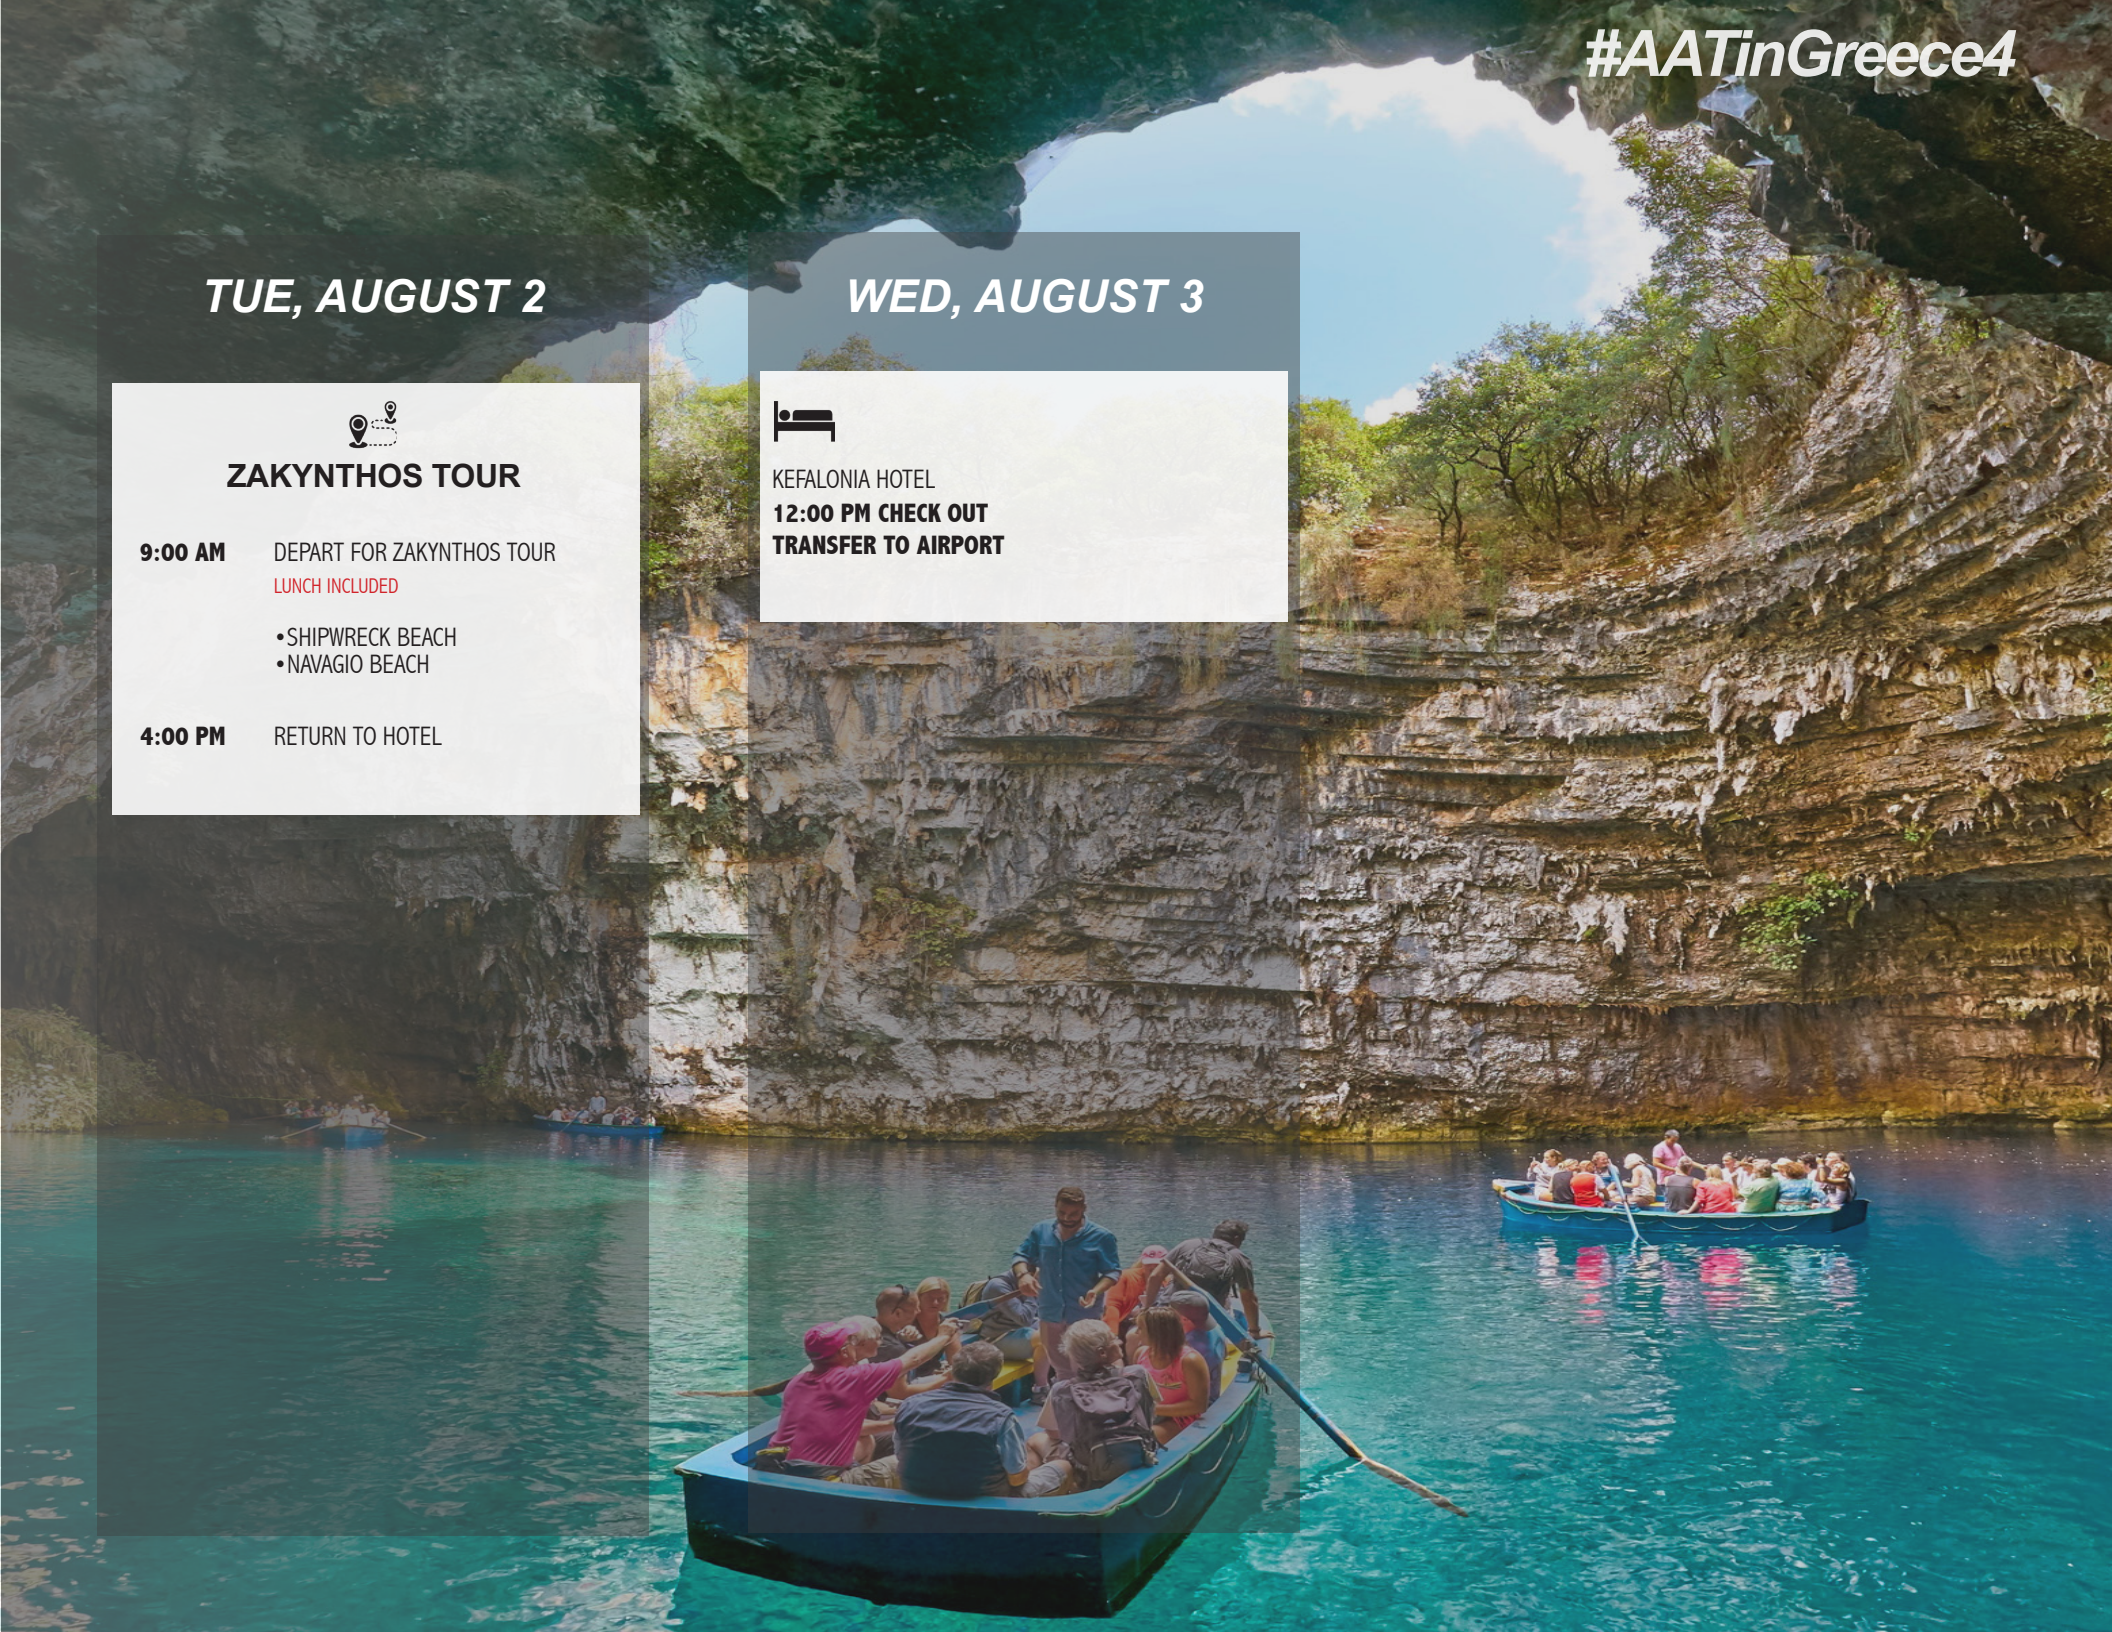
#AATinGreece4

TUE, AUGUST 2

ZAKYNTHOS TOUR

9:00 AM DEPART FOR ZAKYNTHOS TOUR
LUNCH INCLUDED

•SHIPWRECK BEACH
•NAVAGIO BEACH

4:00 PM RETURN TO HOTEL

WED, AUGUST 3

KEFALONIA HOTEL
12:00 PM CHECK OUT
TRANSFER TO AIRPORT